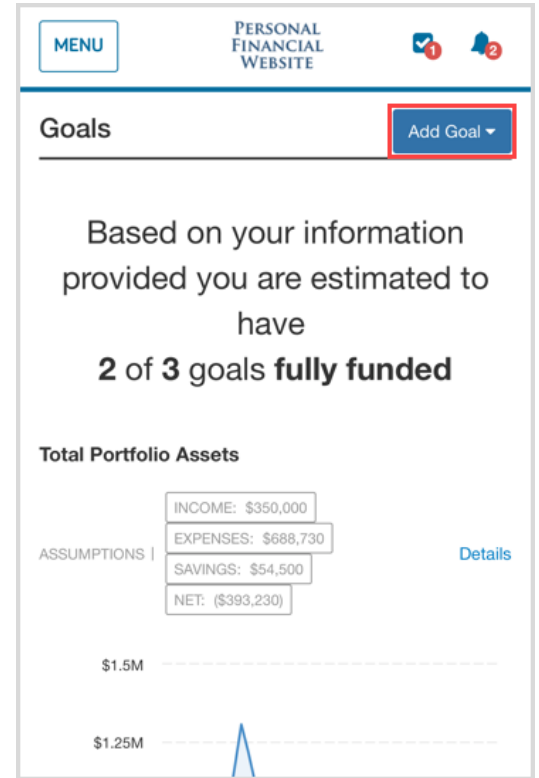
MENU

PERSONAL FINANCIAL WEBSITE

1

2

Goals

Add Goal

Based on your information provided you are estimated to have
**2** of **3** goals **fully funded**

**Total Portfolio Assets**

ASSUMPTIONS |

INCOME: $350,000

EXPENSES: $688,730

SAVINGS: $54,500

NET: ($393,230)

Details

$1.5M

$1.25M